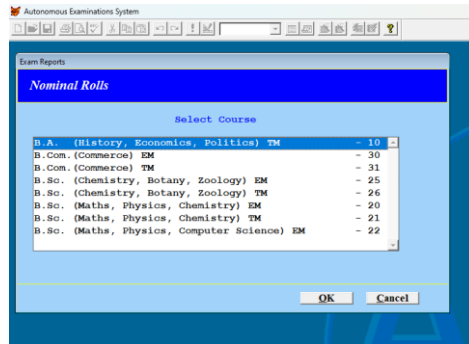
Autonomous Examinations System

Exam Reports

Nominal Rolls

Select Course

B.A. (History, Economics, Politics) TM - 10
B.Com.(Commerce) EM - 30
B.Com.(Commerce) TM - 31
B.Sc. (Chemistry, Botany, Zoology) EM - 25
B.Sc. (Chemistry, Botany, Zoology) TM - 26
B.Sc. (Maths, Physics, Chemistry) EM - 20
B.Sc. (Maths, Physics, Chemistry) TM - 21
B.Sc. (Maths, Physics, Computer Science) EM - 22

OK Cancel